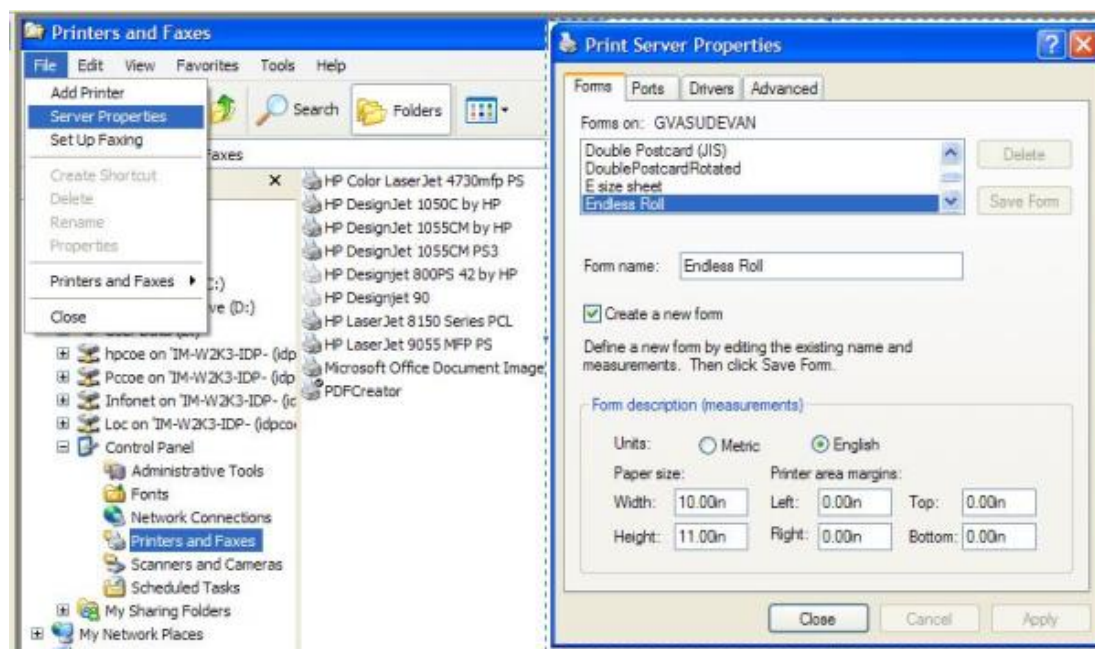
Printers and Faxes

File Edit View Favorites Tools Help

Add Printer
Server Properties
Set Up Faxing
Create Shortcut
Delete
Rename
Properties
Printers and Faxes
Close

Search Folders

Faxes

×

:)
ve (D:)

hpcoe on 'IM-W2K3-IDP- (idp
Pccoe on 'IM-W2K3-IDP- (idp
Infonet on 'IM-W2K3-IDP- (ic
Loc on 'IM-W2K3-IDP- (idpco
Control Panel
Administrative Tools
Fonts
Network Connections
Printers and Faxes
Scanners and Cameras
Scheduled Tasks
My Sharing Folders
My Network Places

HP Color LaserJet 4730mfp PS
HP DesignJet 1050C by HP
HP DesignJet 1055CM by HP
HP DesignJet 1055CM PS3
HP Designjet 800PS 42 by HP
HP Designjet 90
HP LaserJet 8150 Series PCL
HP LaserJet 9055 MFP PS
Microsoft Office Document Image
PDFCreator

Print Server Properties

Forms Ports Drivers Advanced

Forms on: GVASUDEVAN

Double Postcard (JIS)
DoublePostcardRotated
E size sheet
Endless Roll

Delete
Save Form

Form name: Endless Roll

Create a new form

Define a new form by editing the existing name and measurements. Then click Save Form.

Form description (measurements)

Units: Metric English
Paper size: Printer area margins:
Width: 10.00in Left: 0.00in Top: 0.00in
Height: 11.00in Right: 0.00in Bottom: 0.00in

Close Cancel Apply